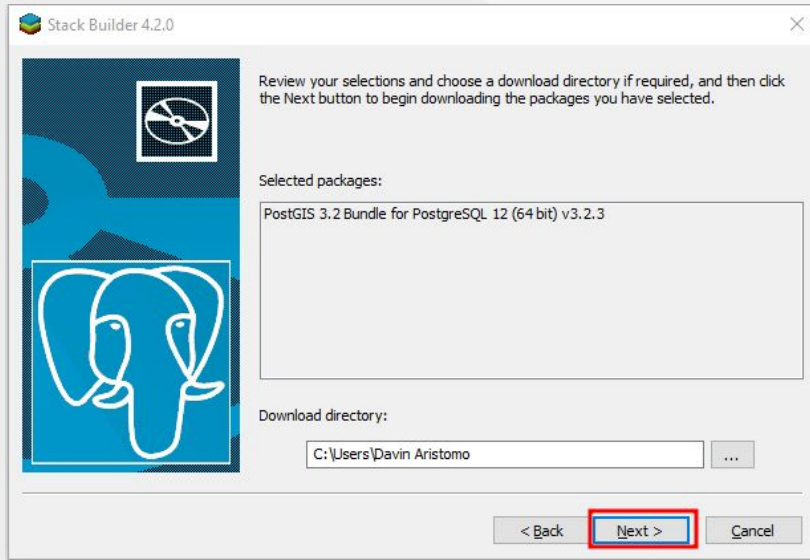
Stack Builder 4.2.0

Review your selections and choose a download directory if required, and then click the Next button to begin downloading the packages you have selected.

Selected packages:

PostGIS 3.2 Bundle for PostgreSQL 12 (64 bit) v3.2.3

Download directory:

C:\Users\Davin Aristomo

...

< Back

Next >

Cancel